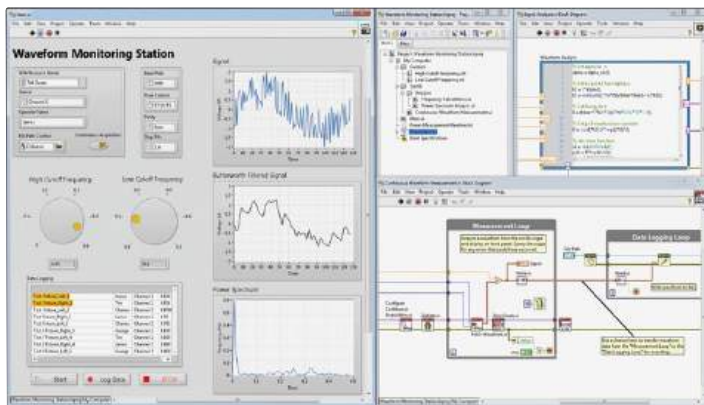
Waveform Monitoring Station

Signal

Butterworth Filtered Signal

Power Spectrum

High Cutoff Frequency

Low Cutoff Frequency

Data Logging

Start

Log Data

STOP

Waveform Monitoring Station.lvproj

Measurement Loop

Data Logging Loop

Waveform Analysis

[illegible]